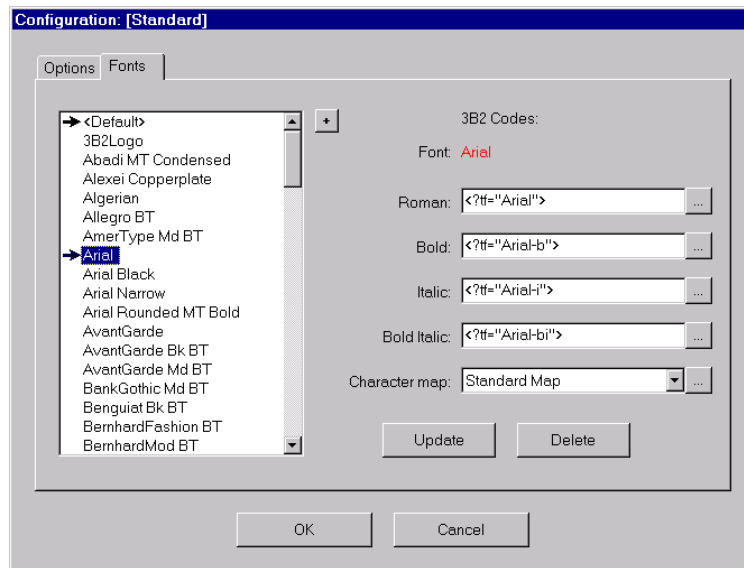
Configuration: [Standard]

Options Fonts

<Default>
3B2Logo
Abadi MT Condensed
Alexei Copperplate
Algerian
Allegro BT
AmerType Md BT
Arial
Arial Black
Arial Narrow
Arial Rounded MT Bold
AvantGarde
AvantGarde Bk BT
AvantGarde Md BT
BankGothic Md BT
Benguiat Bk BT
BernhardFashion BT
BernhardMod BT

+

3B2 Codes:

Font: Arial

Roman: <?tf="Arial"> ...

Bold: <?tf="Arial-b"> ...

Italic: <?tf="Arial-i"> ...

Bold Italic: <?tf="Arial-bi"> ...

Character map: Standard Map ...

Update Delete

OK Cancel